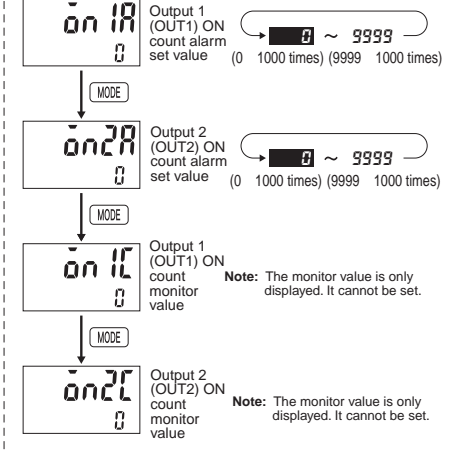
ōn 1A
0

Output 1 (OUT1) ON count alarm set value

0 ~ 9999
(0 1000 times) (9999 1000 times)

MODE

ōn2A
0

Output 2 (OUT2) ON count alarm set value

0 ~ 9999
(0 1000 times) (9999 1000 times)

MODE

ōn 1C
0

Output 1 (OUT1) ON count monitor value

Note: The monitor value is only displayed. It cannot be set.

MODE

ōn2C
0

Output 2 (OUT2) ON count monitor value

Note: The monitor value is only displayed. It cannot be set.